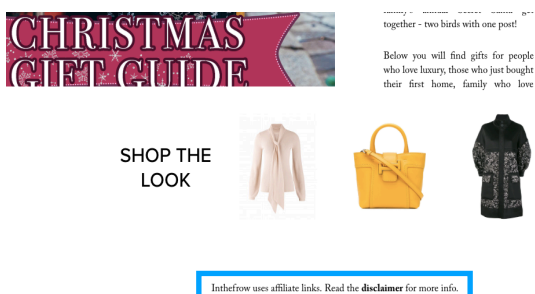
CHRISTMAS GIFT GUIDE

family's annual Secret Santa get together - two birds with one post!

Below you will find gifts for people who love luxury, those who just bought their first home, family who love

SHOP THE LOOK

Inthefrow uses affiliate links. Read the **disclaimer** for more info.